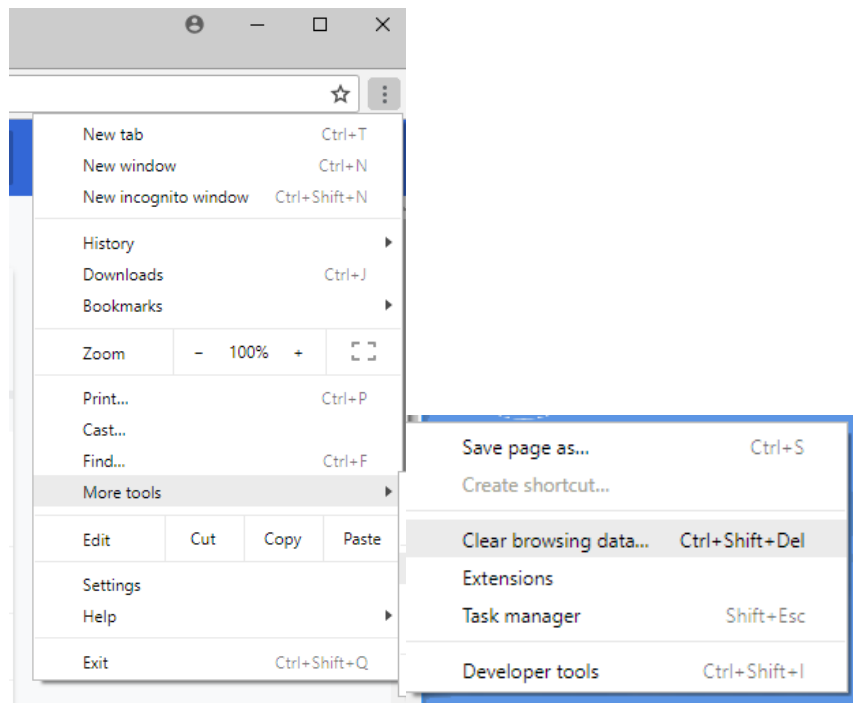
New tab Ctrl+T
New window Ctrl+N
New incognito window Ctrl+Shift+N

History
Downloads Ctrl+J
Bookmarks

Zoom − 100% +

Print... Ctrl+P
Cast...
Find... Ctrl+F
More tools

Edit Cut Copy Paste

Settings
Help

Exit Ctrl+Shift+Q

Save page as... Ctrl+S
Create shortcut...

Clear browsing data... Ctrl+Shift+Del
Extensions
Task manager Shift+Esc

Developer tools Ctrl+Shift+I